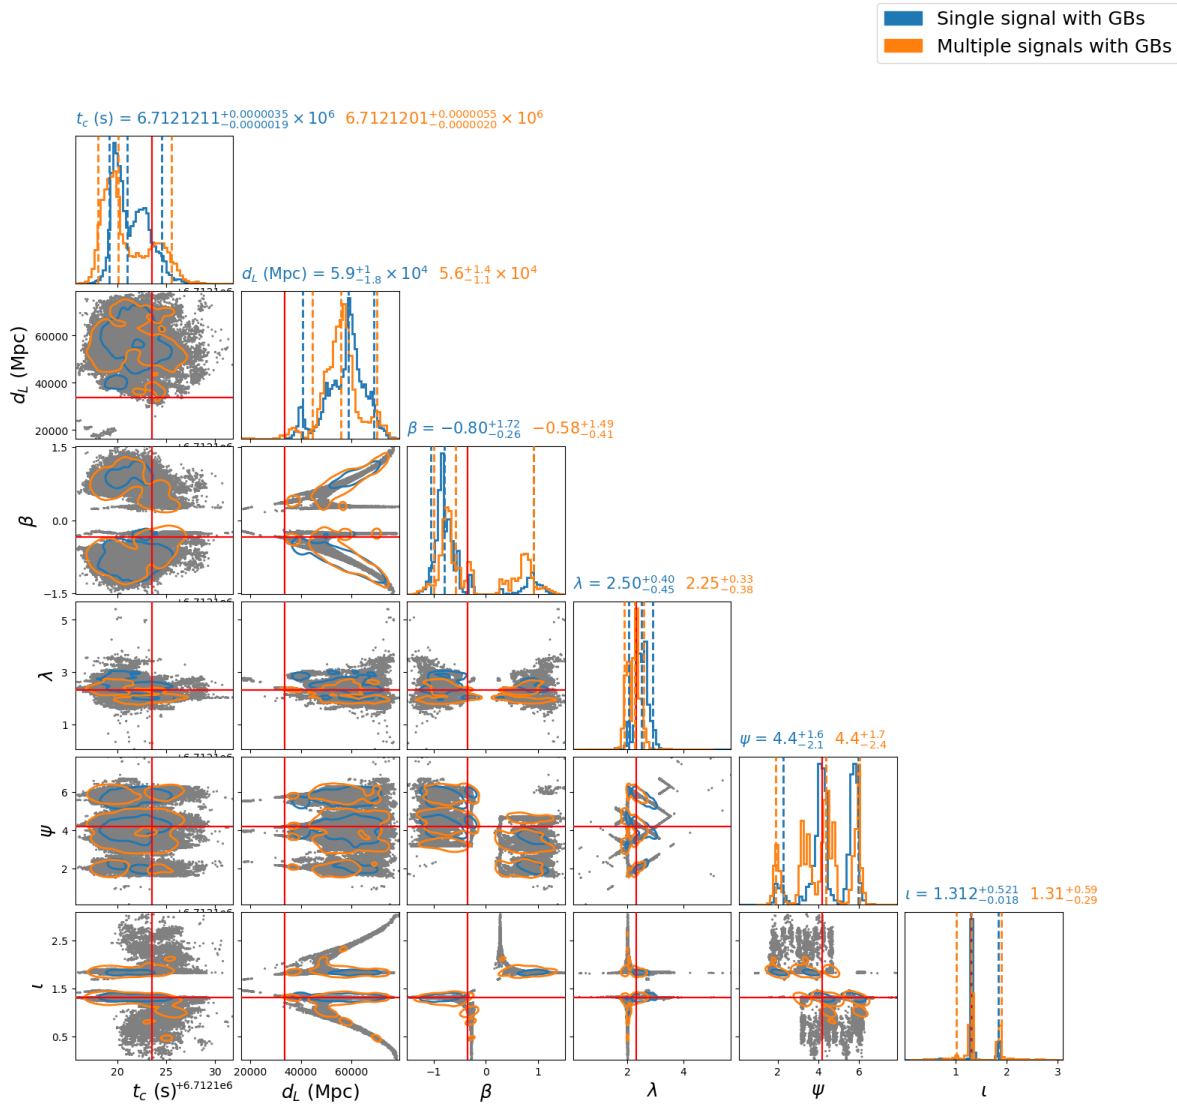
Single signal with GBs
Multiple signals with GBs

$t_c$ (s) = $6.7121211^{+0.0000035}_{-0.0000019} \times 10^6$ $6.7121201^{+0.0000055}_{-0.0000020} \times 10^6$

$d_L$ (Mpc) = $5.9^{+1}_{-1.8} \times 10^4$ $5.6^{+1.4}_{-1.1} \times 10^4$

$\beta = -0.80^{+1.72}_{-0.26}$ $-0.58^{+1.49}_{-0.41}$

$\lambda = 2.50^{+0.40}_{-0.45}$ $2.25^{+0.33}_{-0.38}$

$\psi = 4.4^{+1.6}_{-2.1}$ $4.4^{+1.7}_{-2.4}$

$\iota = 1.312^{+0.521}_{-0.018}$ $1.31^{+0.59}_{-0.29}$

+6.7121e6
$d_L$ (Mpc)
60000
40000
20000
+6.7121e6
$\beta$
1.5
0.0
−1.5
+6.7121e6
$\lambda$
5
3
1
+6.7121e6
$\psi$
6
4
2
+6.7121e6
$\iota$
2.5
1.9
1.3
0.5

20 25 30
$t_c$ (s)$^{+6.7121e6}$
20000 40000 60000
$d_L$ (Mpc)
−1 0 1
$\beta$
2 4
$\lambda$
2 4 6
$\psi$
1 2 3
$\iota$